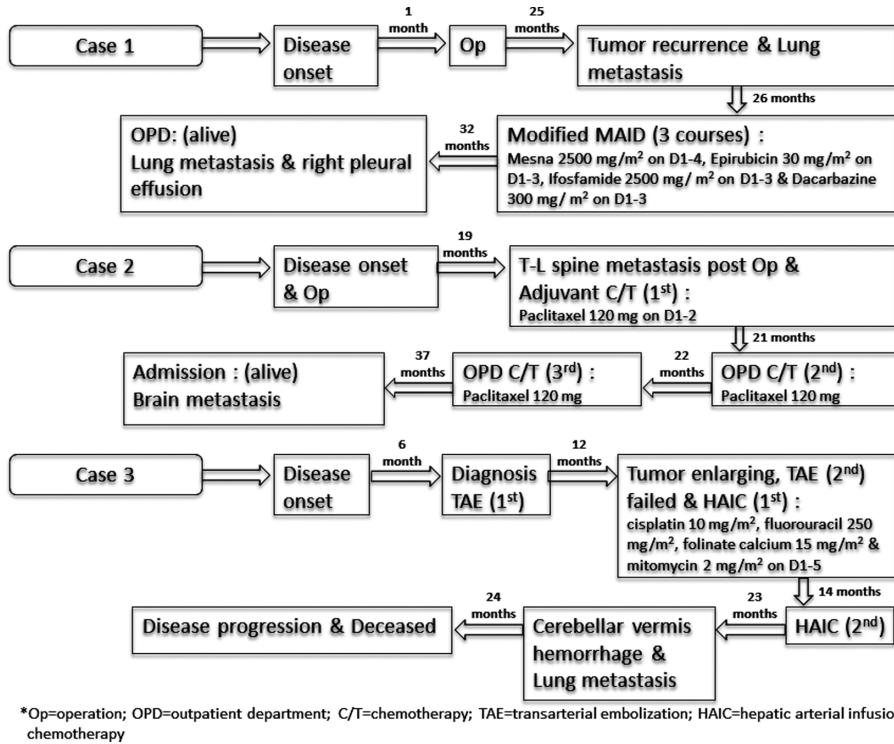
Case 1

Disease onset

1 month

Op

25 months

Tumor recurrence & Lung metastasis

26 months

Modified MAID (3 courses) :
Mesna 2500 mg/m$^2$ on D1-4, Epirubicin 30 mg/m$^2$ on D1-3, Ifosfamide 2500 mg/ m$^2$ on D1-3 & Dacarbazine 300 mg/ m$^2$ on D1-3

32 months

OPD: (alive)
Lung metastasis & right pleural effusion

Case 2

Disease onset & Op

19 months

T-L spine metastasis post Op & Adjuvant C/T (1$^{st}$) :
Paclitaxel 120 mg on D1-2

21 months

OPD C/T (2$^{nd}$) :
Paclitaxel 120 mg

22 months

OPD C/T (3$^{rd}$) :
Paclitaxel 120 mg

37 months

Admission : (alive)
Brain metastasis

Case 3

Disease onset

6 month

Diagnosis TAE (1$^{st}$)

12 months

Tumor enlarging, TAE (2$^{nd}$) failed & HAIC (1$^{st}$) :
cisplatin 10 mg/m$^2$, fluorouracil 250 mg/m$^2$, folinate calcium 15 mg/m$^2$ & mitomycin 2 mg/m$^2$ on D1-5

14 months

HAIC (2$^{nd}$)

23 months

Cerebellar vermis hemorrhage & Lung metastasis

24 months

Disease progression & Deceased

*Op=operation; OPD=outpatient department; C/T=chemotherapy; TAE=transarterial embolization; HAIC=hepatic arterial infusio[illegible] chemotherapy